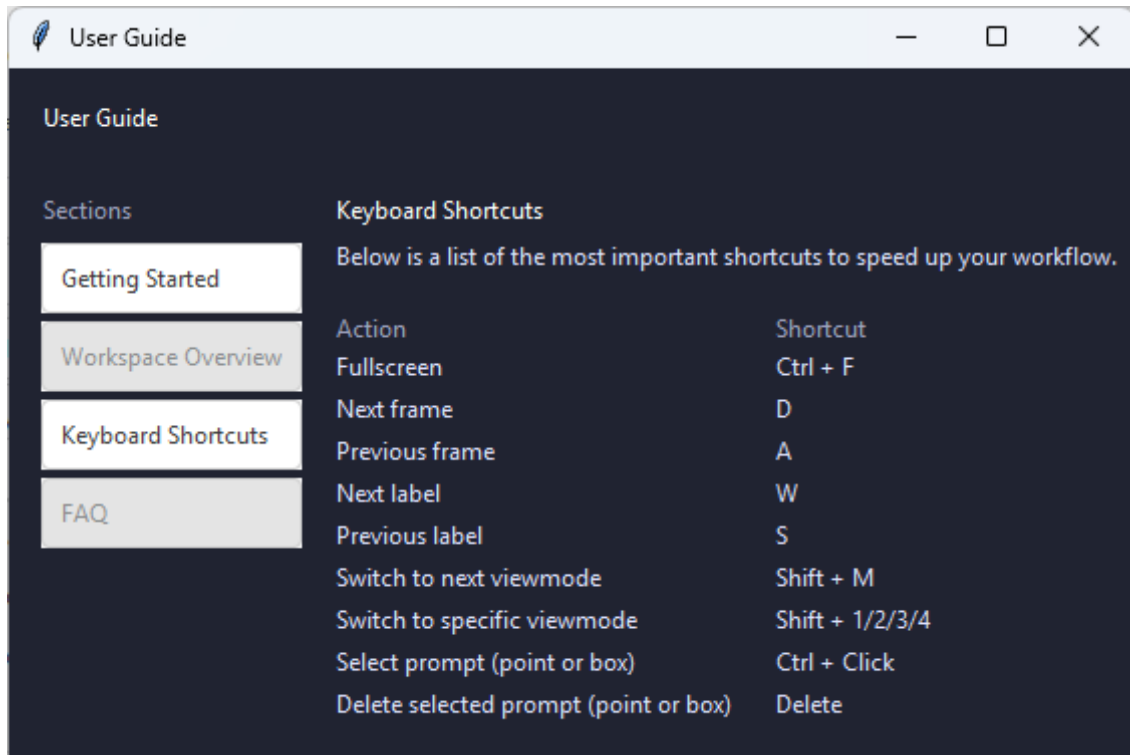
User Guide

User Guide

Sections

Getting Started

Workspace Overview

Keyboard Shortcuts

FAQ

Keyboard Shortcuts

Below is a list of the most important shortcuts to speed up your workflow.

| Action | Shortcut |
|---|---|
| Fullscreen | Ctrl + F |
| Next frame | D |
| Previous frame | A |
| Next label | W |
| Previous label | S |
| Switch to next viewmode | Shift + M |
| Switch to specific viewmode | Shift + 1/2/3/4 |
| Select prompt (point or box) | Ctrl + Click |
| Delete selected prompt (point or box) | Delete |